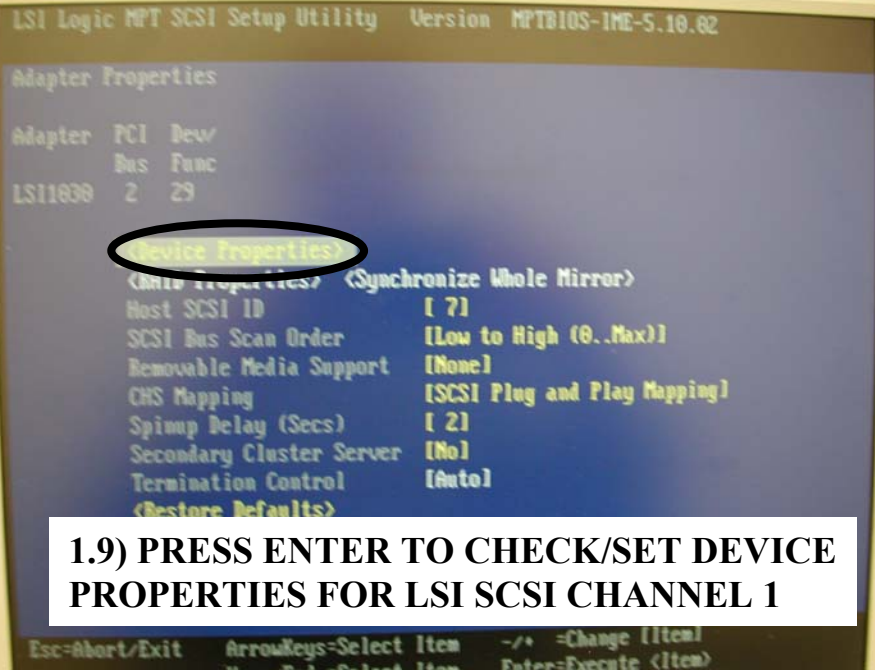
LSI Logic MPT SCSI Setup Utility Version MPTBIOS-IME-5.10.02

Adapter Properties

| Adapter | PCI Bus | Dev Func |
|---|---|---|
| LSI1030 | 2 | 29 |

<Device Properties>
<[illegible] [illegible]> <Synchronize Whole Mirror>

| | |
|---|---|
| Host SCSI ID | [ 7] |
| SCSI Bus Scan Order | [Low to High (0..Max)] |
| Removable Media Support | [None] |
| CHS Mapping | [SCSI Plug and Play Mapping] |
| Spinup Delay (Secs) | [ 2] |
| Secondary Cluster Server | [No] |
| Termination Control | [Auto] |

<Restore Defaults>

1.9) PRESS ENTER TO CHECK/SET DEVICE PROPERTIES FOR LSI SCSI CHANNEL 1

Esc=Abort/Exit ArrowKeys=Select Item -/+ =Change [Item]
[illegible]=Select Item Enter=Execute <Item>